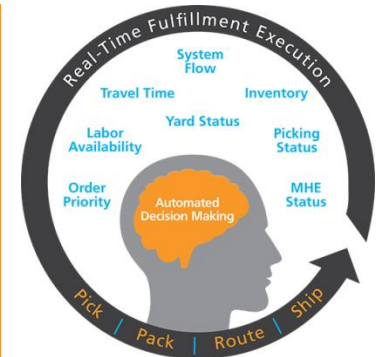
Real-Time Fulfillment Execution

System Flow

Travel Time

Inventory

Yard Status

Labor Availability

Picking Status

Order Priority

MHE Status

Automated Decision Making

Pick | Pack | Route | Ship